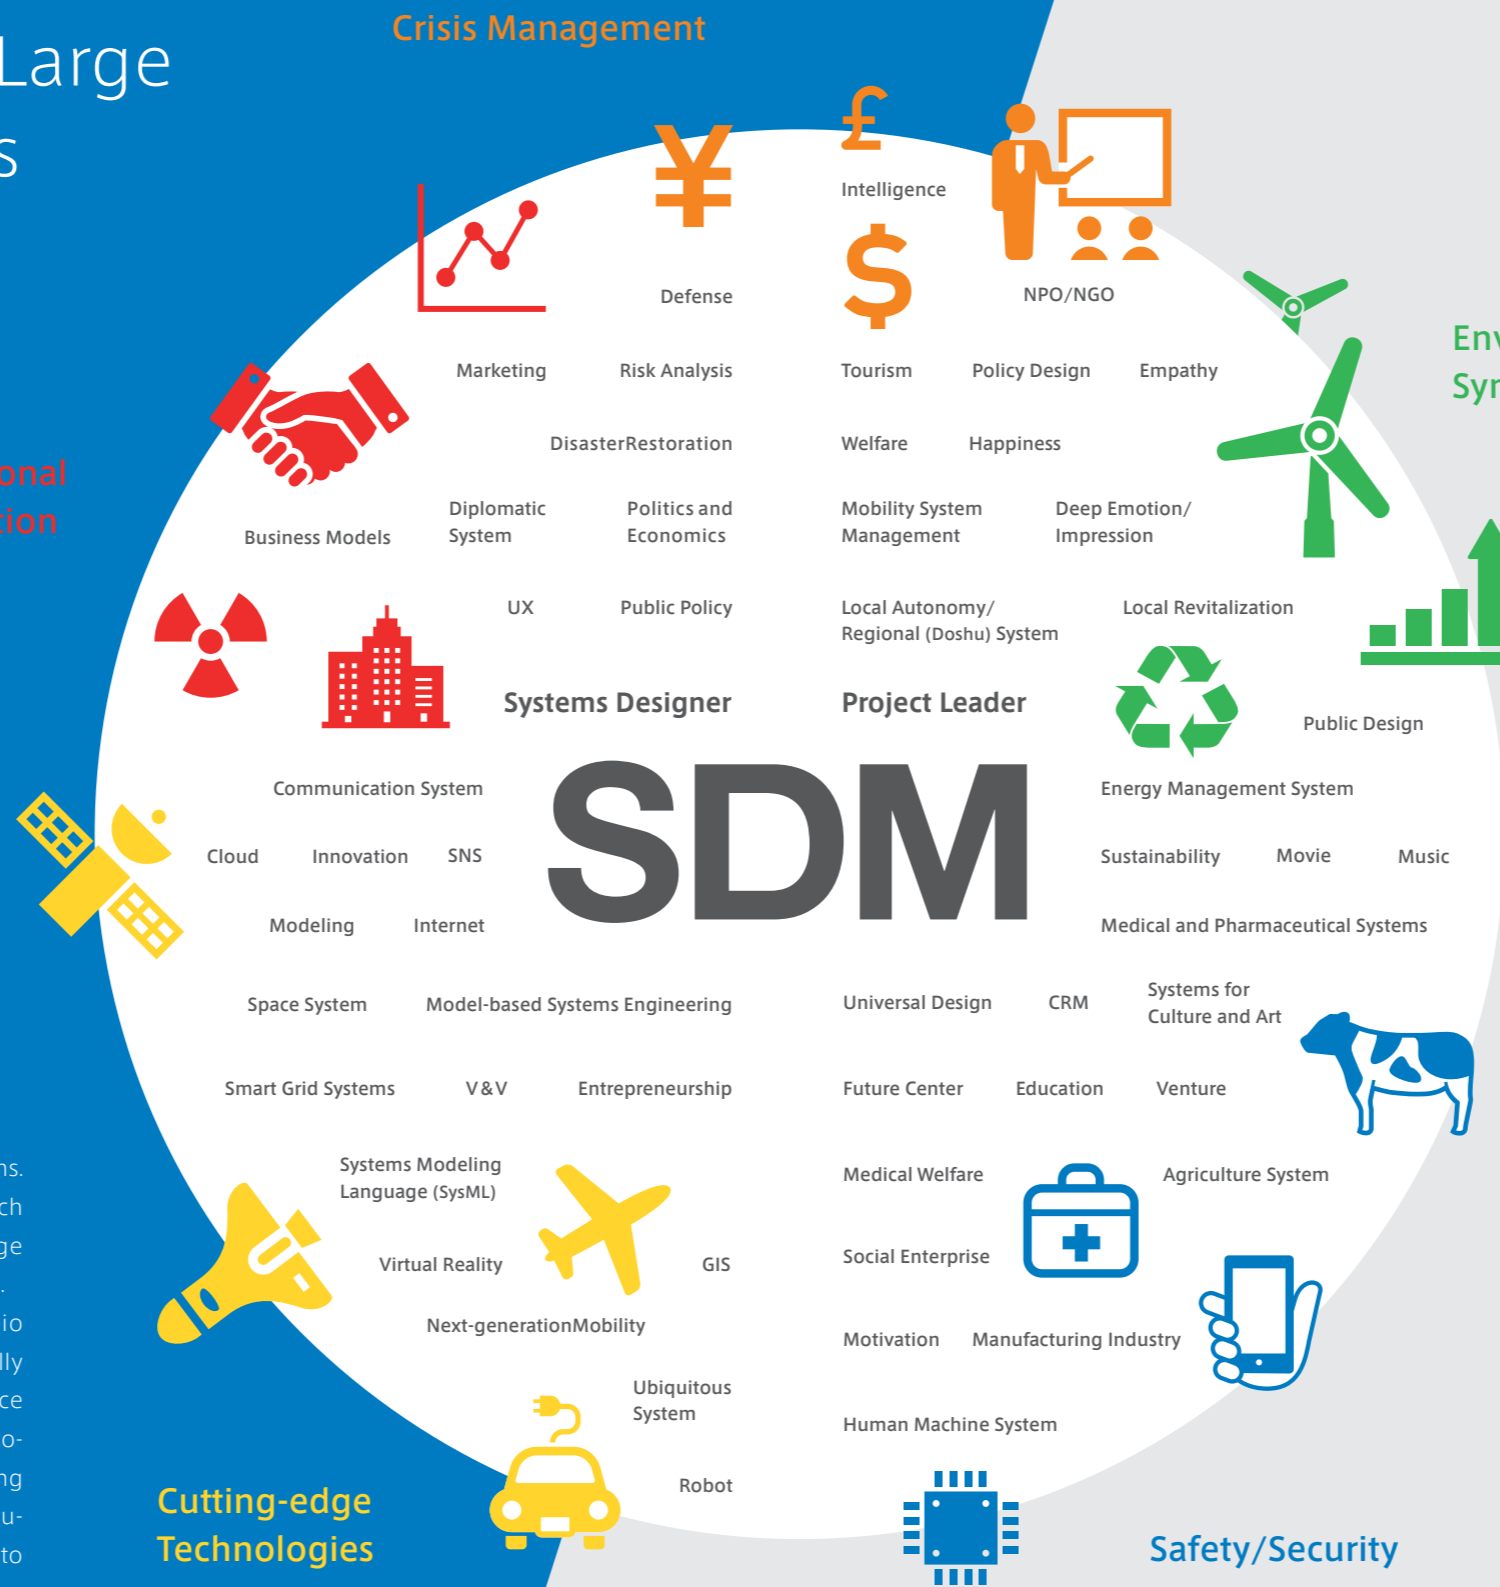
Large
s

Crisis Management

onal
tion

Intelligence

Defense

NPO/NGO

Env
Syr

Marketing

Risk Analysis

Tourism

Policy Design

Empathy

DisasterRestoration

Welfare

Happiness

Business Models

Diplomatic System

Politics and Economics

Mobility System Management

Deep Emotion/ Impression

UX

Public Policy

Local Autonomy/ Regional (Doshu) System

Local Revitalization

Systems Designer

Project Leader

Public Design

SDM

Communication System

Energy Management System

Cloud

Innovation

SNS

Sustainability

Movie

Music

Modeling

Internet

Medical and Pharmaceutical Systems

Space System

Model-based Systems Engineering

Universal Design

CRM

Systems for Culture and Art

Smart Grid Systems

V&V

Entrepreneurship

Future Center

Education

Venture

ns.
ch
ge
.
io
lly
ce
o-
ng
u-
to

Systems Modeling Language (SysML)

Medical Welfare

Agriculture System

Virtual Reality

GIS

Social Enterprise

Next-generationMobility

Motivation

Manufacturing Industry

Ubiquitous System

Human Machine System

Robot

Cutting-edge Technologies

Safety/Security